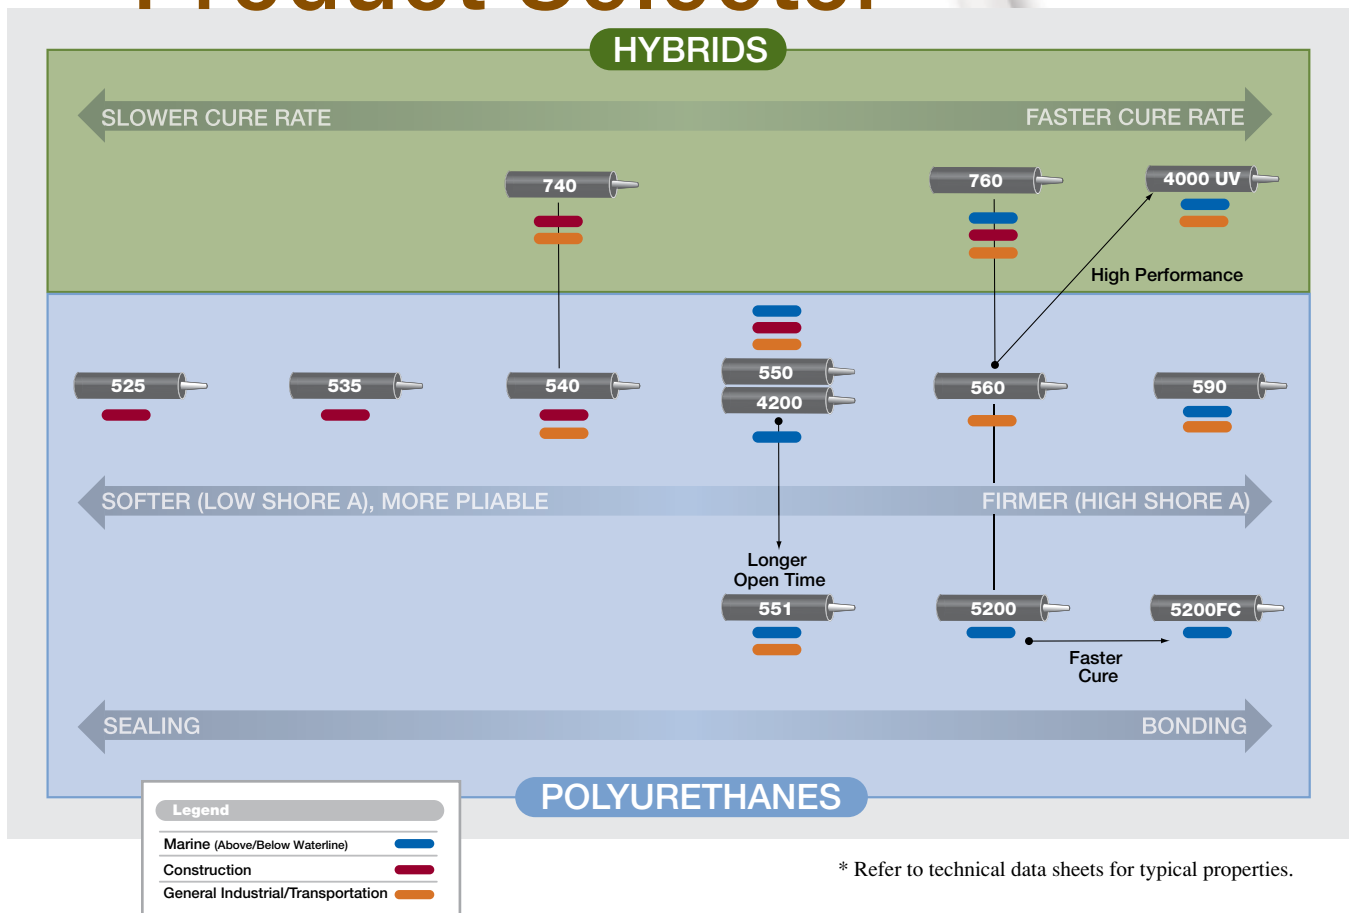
HYBRIDS

SLOWER CURE RATE

FASTER CURE RATE

740

760

4000 UV

High Performance

550

525

535

540

4200

560

590

SOFTER (LOW SHORE A), MORE PLIABLE

FIRMER (HIGH SHORE A)

Longer Open Time

551

5200

5200FC

Faster Cure

SEALING

BONDING

POLYURETHANES

Legend

Marine (Above/Below Waterline)

Construction

General Industrial/Transportation

* Refer to technical data sheets for typical properties.